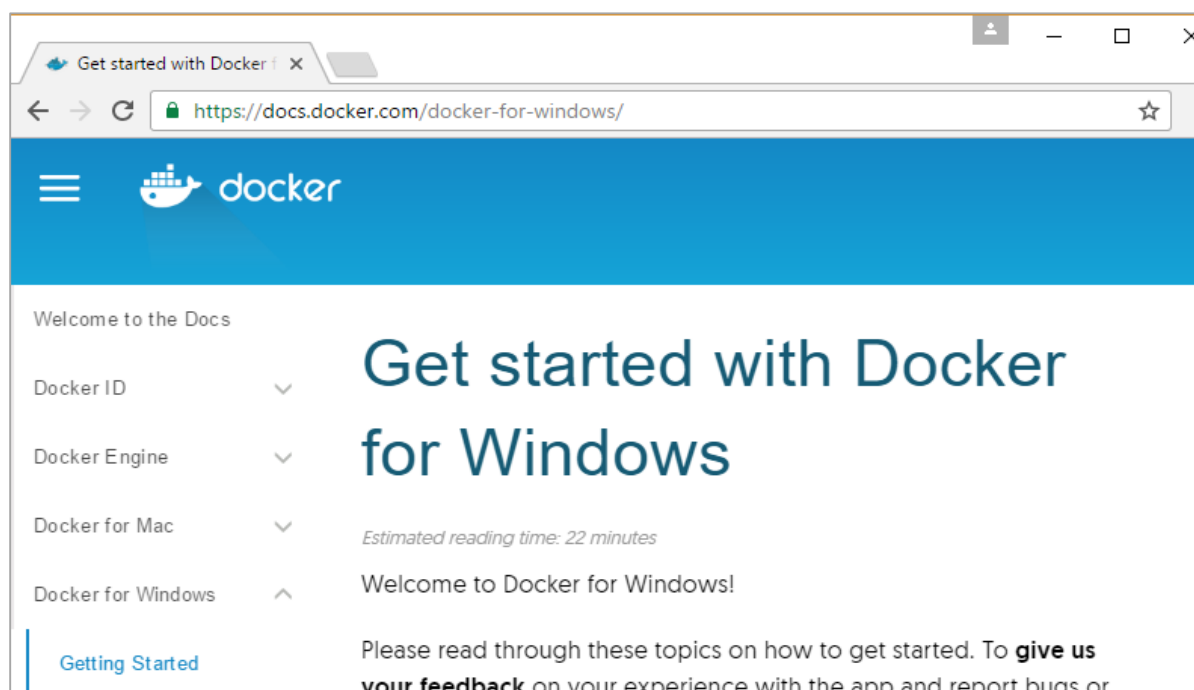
Get started with Docker f ×

https://docs.docker.com/docker-for-windows/

docker

Welcome to the Docs

Docker ID

Docker Engine

Docker for Mac

Docker for Windows

Getting Started

Get started with Docker for Windows

Estimated reading time: 22 minutes

Welcome to Docker for Windows!

Please read through these topics on how to get started. To **give us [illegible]**